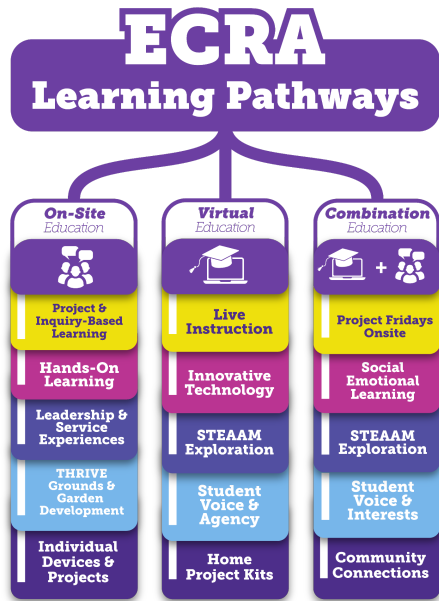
ECRA
Learning Pathways

On-Site
Education

Project & Inquiry-Based Learning

Hands-On Learning

Leadership & Service Experiences

THRIVE Grounds & Garden Development

Individual Devices & Projects

Virtual
Education

Live Instruction

Innovative Technology

STEAAM Exploration

Student Voice & Agency

Home Project Kits

Combination
Education

+

Project Fridays Onsite

Social Emotional Learning

STEAAM Exploration

Student Voice & Interests

Community Connections